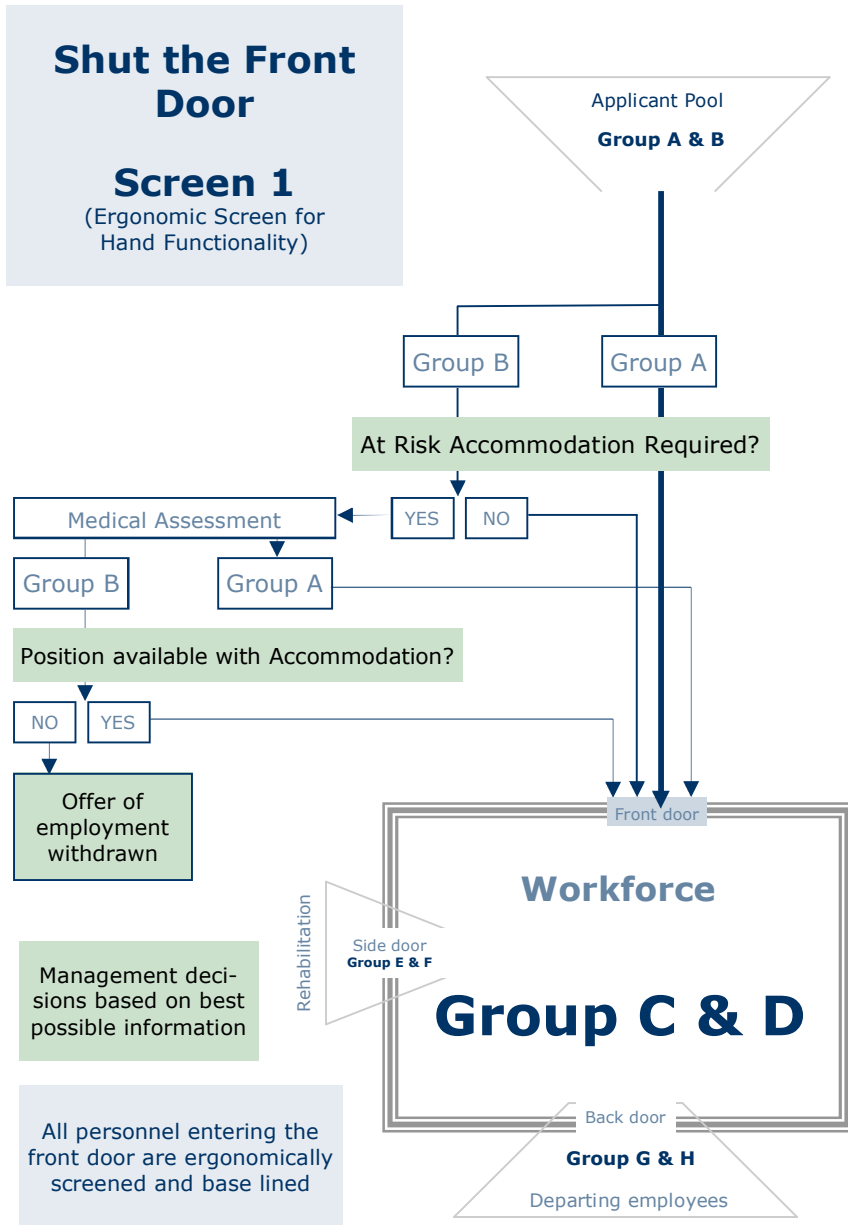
Shut the Front Door

Screen 1
(Ergonomic Screen for Hand Functionality)

Applicant Pool
Group A & B

Group B

Group A

At Risk Accommodation Required?

Medical Assessment

YES

NO

Group B

Group A

Position available with Accommodation?

NO

YES

Offer of employment withdrawn

Front door

Workforce

Rehabilitation

Side door
Group E & F

Group C & D

Management decisions based on best possible information

All personnel entering the front door are ergonomically screened and base lined

Back door

Group G & H

Departing employees